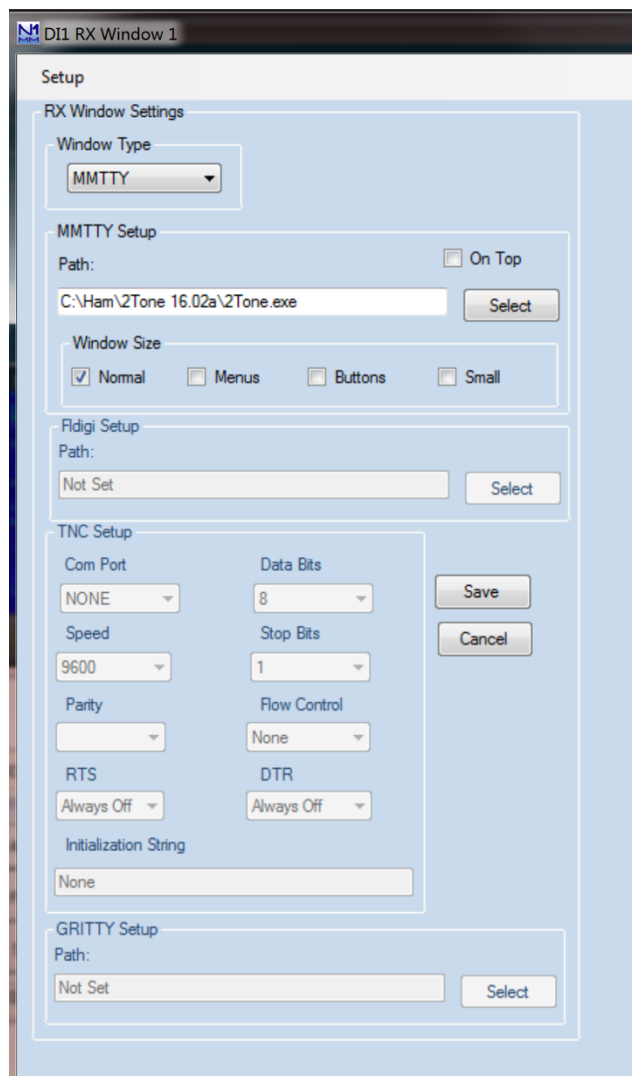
DI1 RX Window 1

Setup

RX Window Settings

Window Type

MMTTY

MMTTY Setup

Path:

On Top

C:\Ham\2Tone 16.02a\2Tone.exe

Select

Window Size

Normal

Menus

Buttons

Small

Fldigi Setup

Path:

Not Set

Select

TNC Setup

Com Port

NONE

Data Bits

8

Speed

9600

Stop Bits

1

Parity

Flow Control

None

RTS

Always Off

DTR

Always Off

Initialization String

None

Save

Cancel

GRITTY Setup

Path:

Not Set

Select